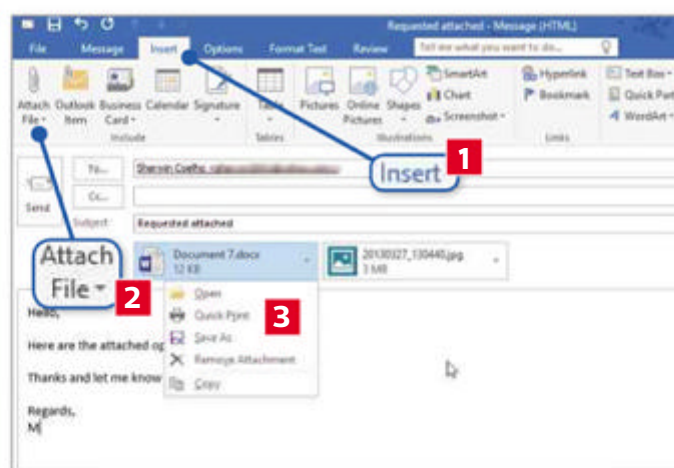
Requested attached - Message (HTML)

File Message Insert Options Format Text Review Tell me what you want to do...

Attach File Outlook Item Business Card Calendar Signature Include Table Tables Pictures Online Pictures Shapes SmartArt Chart Screenshot Illustrations Hyperlink Bookmark Links Text Box Quick Parts WordArt

Insert 1

Send To... Sharvin Coelho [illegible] Cc... Subject Requested attached

Attach File 2

Document 7.docx 12 KB

20130327_130440.jpg 3 MB

Open
Quick Print
Save As
Remove Attachment
Copy

3

Hello,

Here are the attached op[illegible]

Thanks and let me know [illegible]

Regards,
M